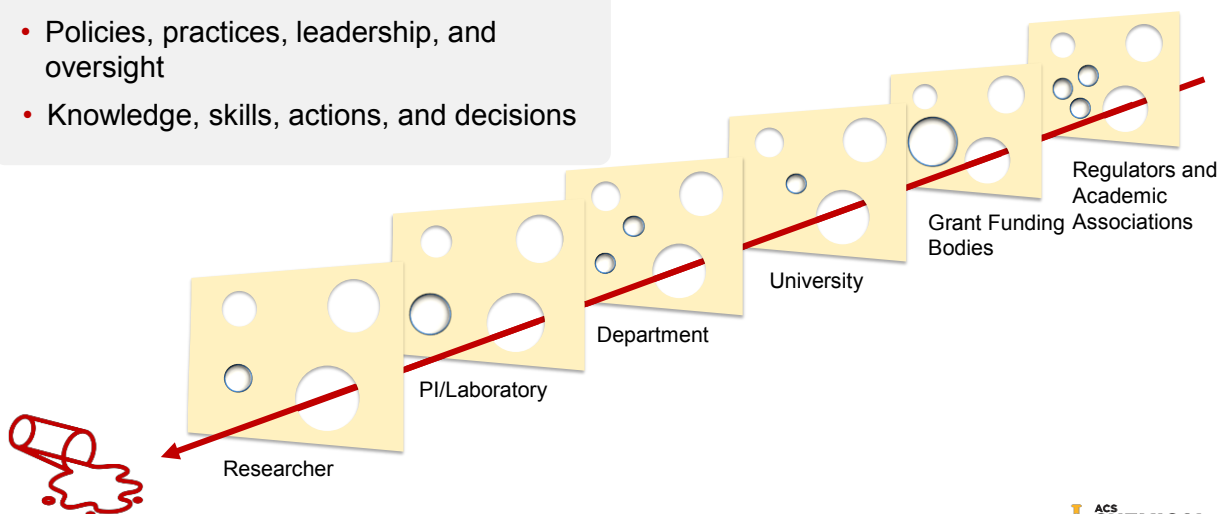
• Policies, practices, leadership, and oversight
• Knowledge, skills, actions, and decisions

Regulators and Academic Associations

Grant Funding Bodies

University

Department

PI/Laboratory

Researcher

ACS